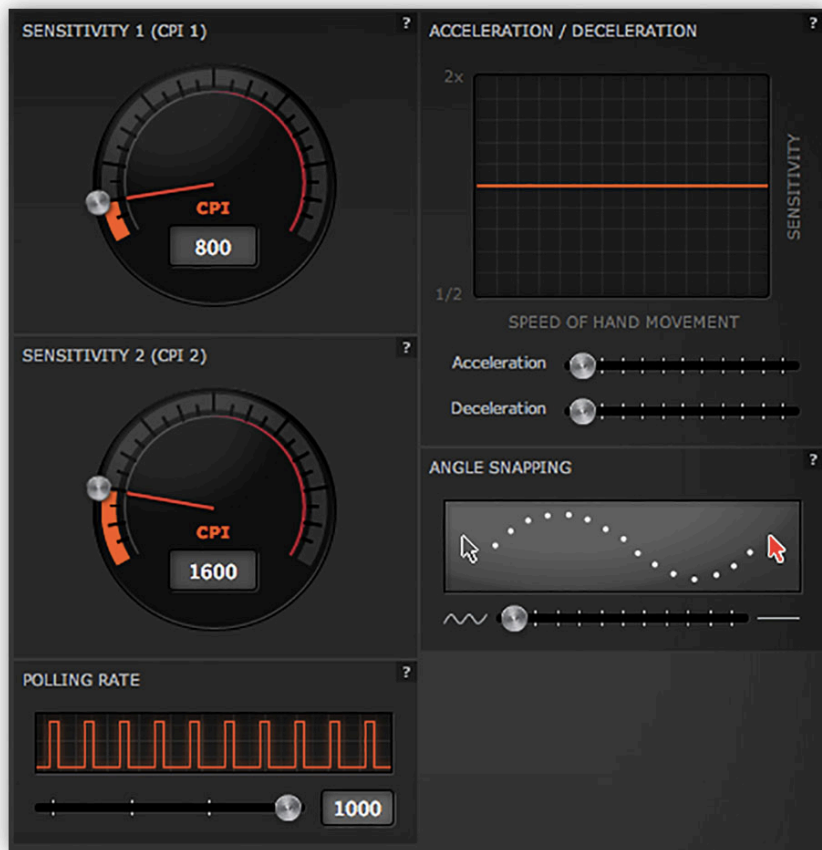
SENSITIVITY 1 (CPI 1)
?

CPI
800

SENSITIVITY 2 (CPI 2)
?

CPI
1600

POLLING RATE
?

1000

ACCELERATION / DECELERATION
?

2x
1/2
SENSITIVITY
SPEED OF HAND MOVEMENT

Acceleration
Deceleration

ANGLE SNAPPING
?